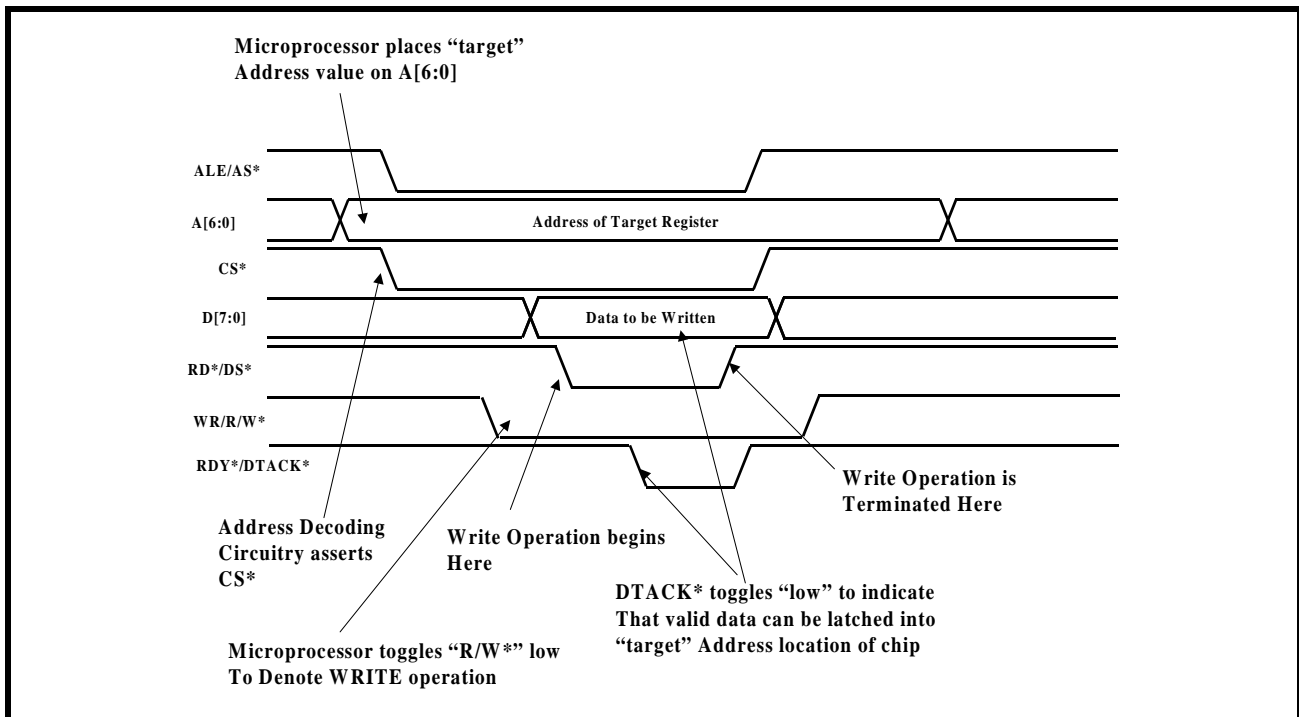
Microprocessor places "target" Address value on A[6:0]

ALE/AS*

A[6:0]

Address of Target Register

CS*

D[7:0]

Data to be Written

RD*/DS*

WR/R/W*

RDY*/DTACK*

Write Operation is Terminated Here

Address Decoding Circuitry asserts CS*

Write Operation begins Here

DTACK* toggles "low" to indicate That valid data can be latched into "target" Address location of chip

Microprocessor toggles "R/W*" low To Denote WRITE operation